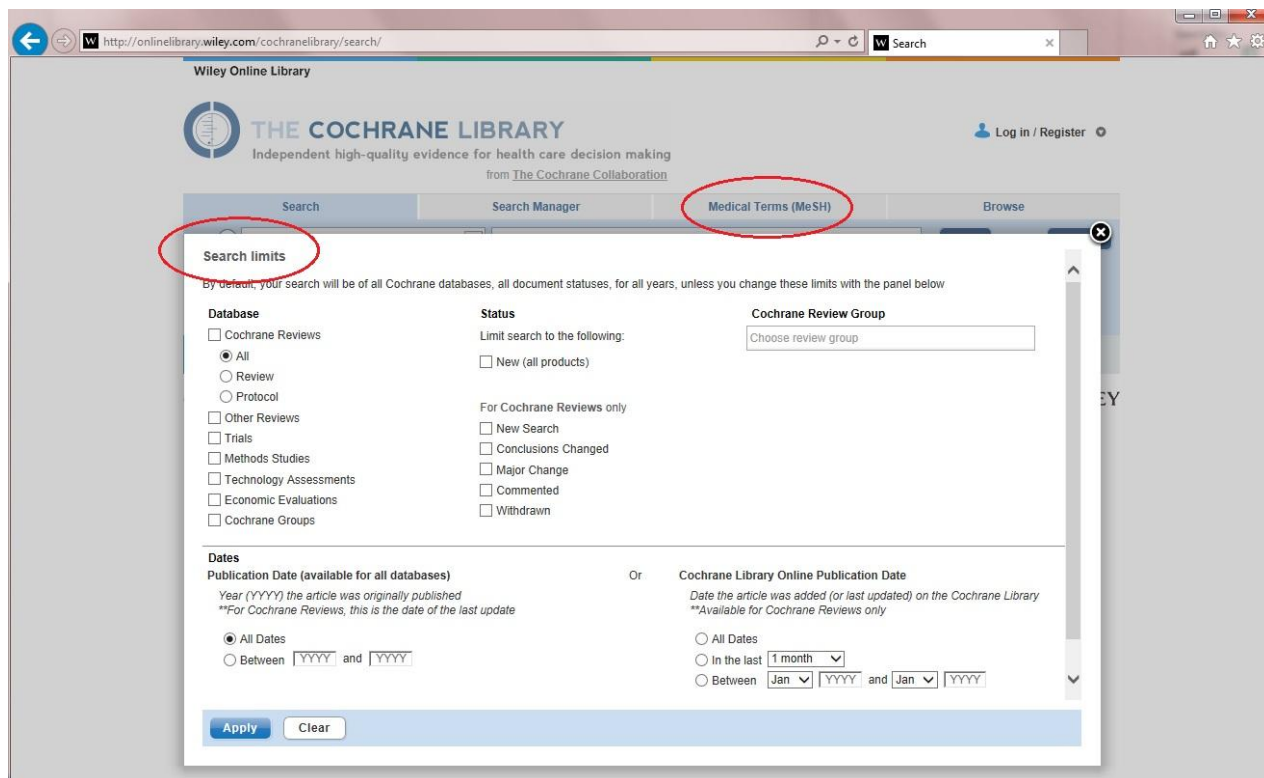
http://onlinelibrary.wiley.com/cochranelibrary/search/

Search

Wiley Online Library

THE COCHRANE LIBRARY
Independent high-quality evidence for health care decision making
from The Cochrane Collaboration

Log in / Register

Search | Search Manager | Medical Terms (MeSH) | Browse

Search limits

By default, your search will be of all Cochrane databases, all document statuses, for all years, unless you change these limits with the panel below

Database
Cochrane Reviews
All
Review
Protocol
Other Reviews
Trials
Methods Studies
Technology Assessments
Economic Evaluations
Cochrane Groups

Status
Limit search to the following:
New (all products)

For Cochrane Reviews only
New Search
Conclusions Changed
Major Change
Commented
Withdrawn

Cochrane Review Group
Choose review group

EY

Dates
Publication Date (available for all databases)
Year (YYYY) the article was originally published
**For Cochrane Reviews, this is the date of the last update
All Dates
Between YYYY and YYYY

Or

Cochrane Library Online Publication Date
Date the article was added (or last updated) on the Cochrane Library
**Available for Cochrane Reviews only
All Dates
In the last 1 month
Between Jan YYYY and Jan YYYY

Apply
Clear